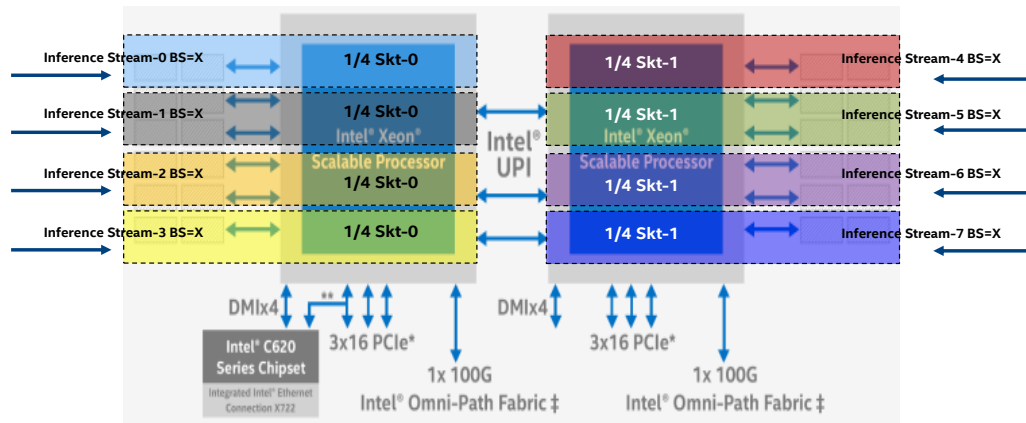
Inference Stream-0 BS=X
1/4 Skt-0
Inference Stream-1 BS=X
1/4 Skt-0
Intel® Xeon®
Scalable Processor
Inference Stream-2 BS=X
1/4 Skt-0
Inference Stream-3 BS=X
1/4 Skt-0

Intel® UPI

1/4 Skt-1
Inference Stream-4 BS=X
1/4 Skt-1
Intel® Xeon®
Inference Stream-5 BS=X
Scalable Processor
1/4 Skt-1
Inference Stream-6 BS=X
1/4 Skt-1
Inference Stream-7 BS=X

DMIx4
**
3x16 PCIe*
Intel® C620 Series Chipset
Integrated Intel® Ethernet Connection X722
1x 100G
Intel® Omni-Path Fabric ‡

DMIx4
3x16 PCIe*
1x 100G
Intel® Omni-Path Fabric ‡